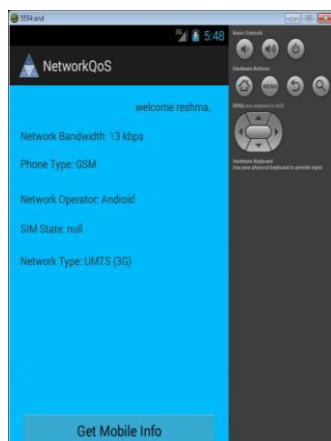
5554:and

5:48

NetworkQoS

welcome reshma,

Network Bandwidth: 13 kbps

Phone Type: GSM

Network Operator: Android

SIM State: null

Network Type: UMTS (3G)

Get Mobile Info

Basic Controls

Hardware Buttons

MENU

DPAD not enabled in AVD

Hardware Keyboard
Use your physical keyboard to provide input